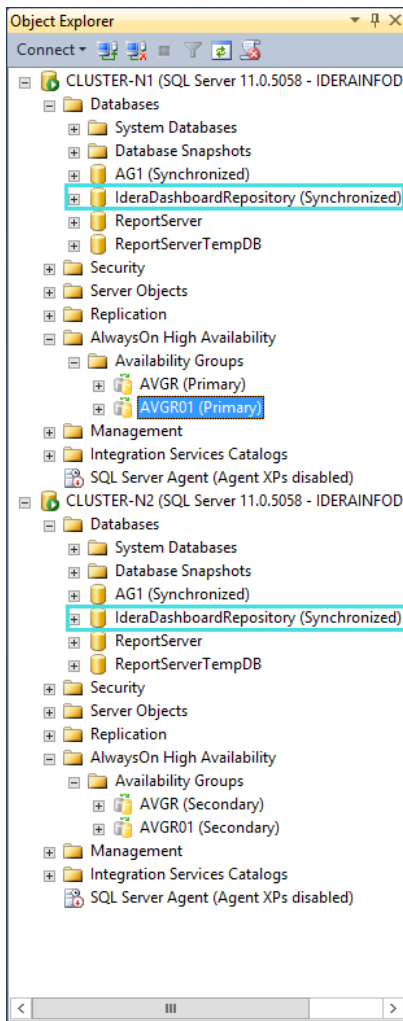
Object Explorer

Connect

CLUSTER-N1 (SQL Server 11.0.5058 - IDERAINFOD
Databases
System Databases
Database Snapshots
AG1 (Synchronized)
IderaDashboardRepository (Synchronized)
ReportServer
ReportServerTempDB
Security
Server Objects
Replication
AlwaysOn High Availability
Availability Groups
AVGR (Primary)
AVGR01 (Primary)
Management
Integration Services Catalogs
SQL Server Agent (Agent XPs disabled)
CLUSTER-N2 (SQL Server 11.0.5058 - IDERAINFOD
Databases
System Databases
Database Snapshots
AG1 (Synchronized)
IderaDashboardRepository (Synchronized)
ReportServer
ReportServerTempDB
Security
Server Objects
Replication
AlwaysOn High Availability
Availability Groups
AVGR (Secondary)
AVGR01 (Secondary)
Management
Integration Services Catalogs
SQL Server Agent (Agent XPs disabled)